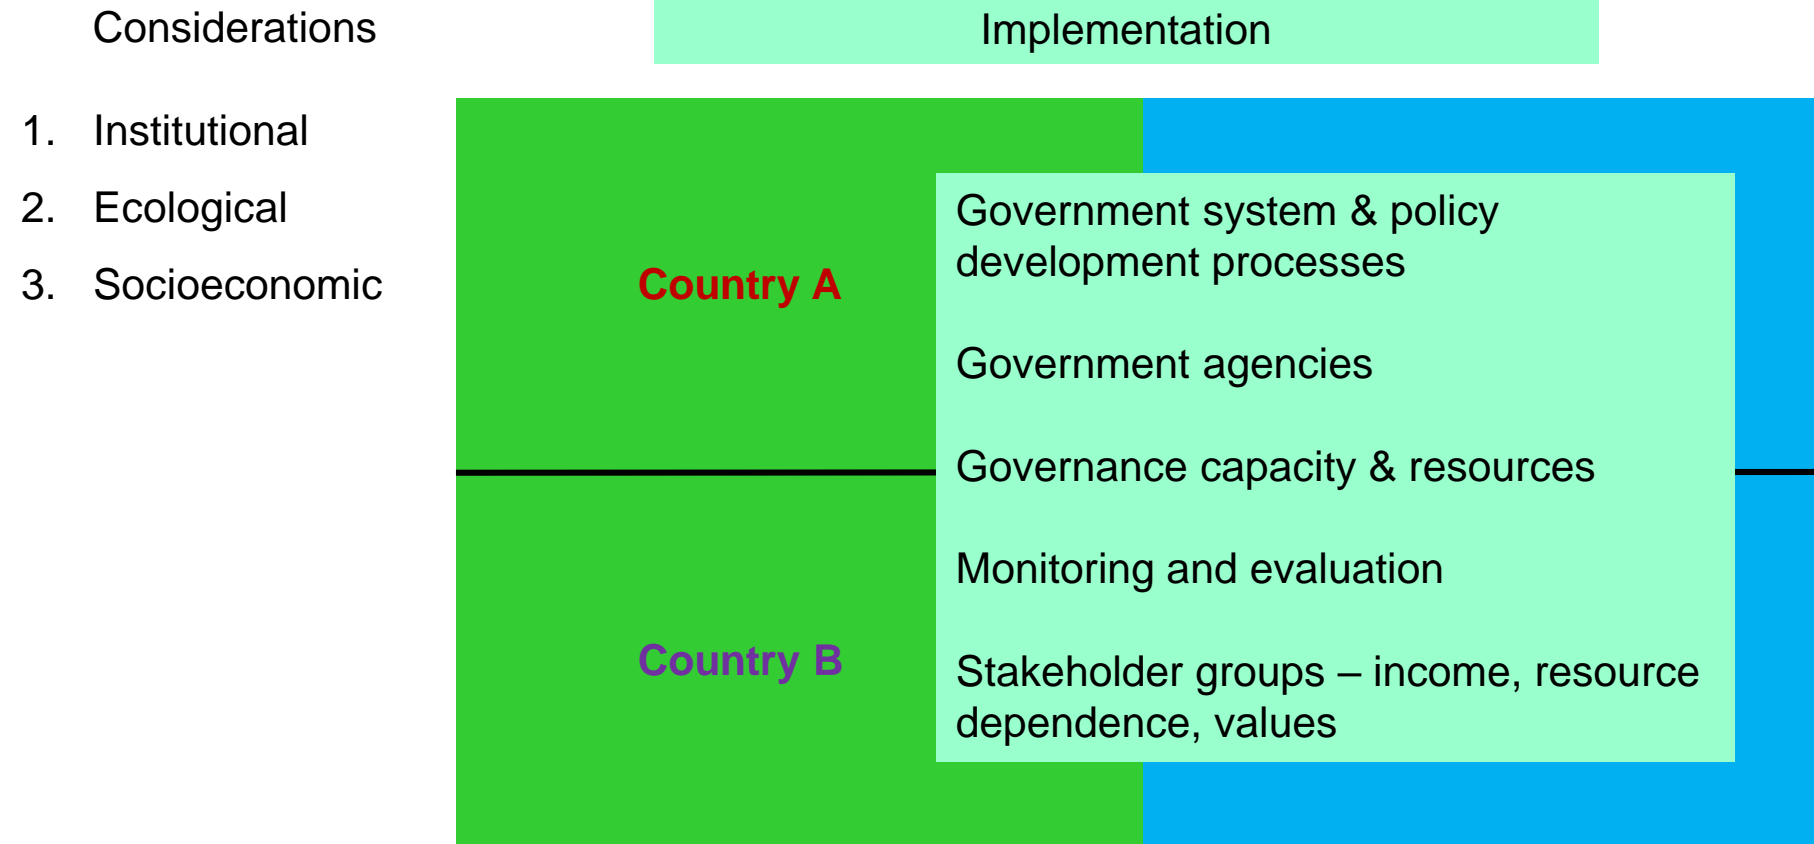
Considerations

Implementation

1. Institutional
2. Ecological
3. Socioeconomic

Country A

Country B

Government system & policy development processes

Government agencies

Governance capacity & resources

Monitoring and evaluation

Stakeholder groups – income, resource dependence, values